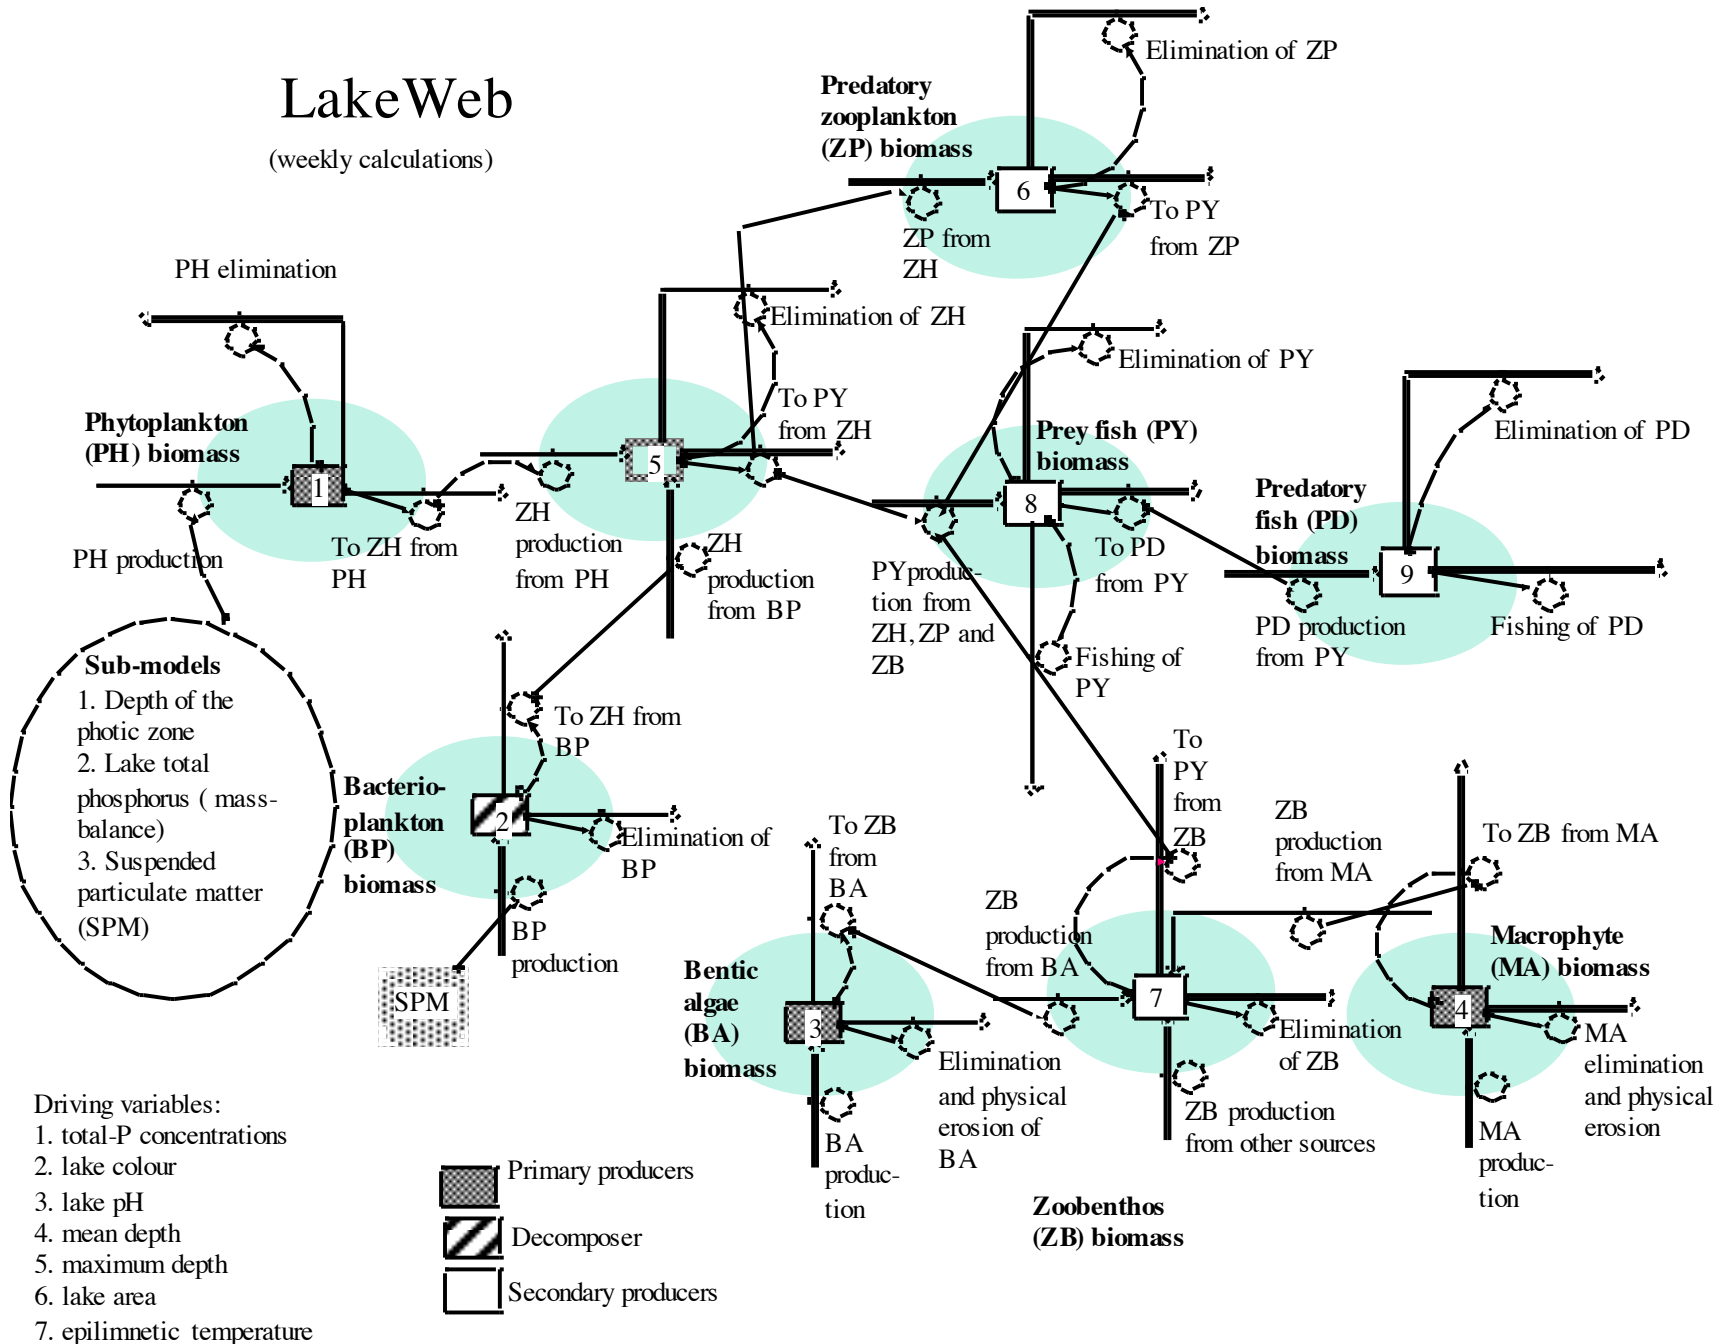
LakeWeb

(weekly calculations)

Predatory zooplankton (ZP) biomass

Elimination of ZP

6

ZP from ZH

To PY from ZP

PH elimination

Elimination of ZH

Elimination of PY

Elimination of PD

To PY from ZH

Phytoplankton (PH) biomass

1

5

Prey fish (PY) biomass

8

Predatory fish (PD) biomass

9

ZH production from PH

To ZH from PH

PH production

ZH production from BP

PY production from ZH, ZP and ZB

To PD from PY

PD production from PY

Fishing of PD

Fishing of PY

Sub-models
1. Depth of the photic zone
2. Lake total phosphorus ( mass-balance)
3. Suspended particulate matter (SPM)

To ZH from BP

Bacterio-plankton (BP) biomass

2

Elimination of BP

BP production

SPM

To PY from ZB

ZB production from MA

To ZB from MA

To ZB from BA

ZB production from BA

Bentic algae (BA) biomass

3

7

Elimination of ZB

Macrophyte (MA) biomass

4

MA elimination and physical erosion

Elimination and physical erosion of BA

BA production

ZB production from other sources

MA production

Zoobenthos (ZB) biomass

Driving variables:
1. total-P concentrations
2. lake colour
3. lake pH
4. mean depth
5. maximum depth
6. lake area
7. epilimnetic temperature

Primary producers

Decomposer

Secondary producers